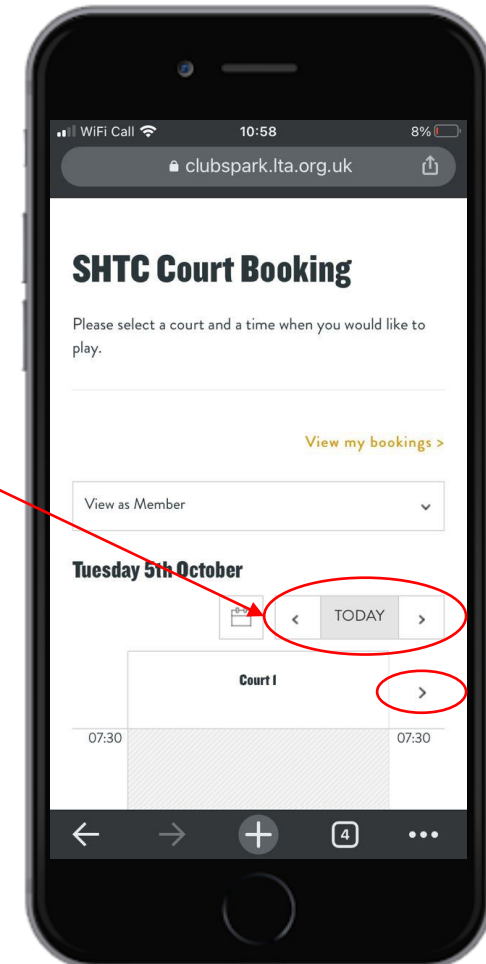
WiFi Call 10:58 8%

clubspark.lta.org.uk

SHTC Court Booking

Please select a court and a time when you would like to play.

View my bookings >

View as Member

Tuesday 5th October

< TODAY >

Court 1

>

07:30

07:30

4

•••